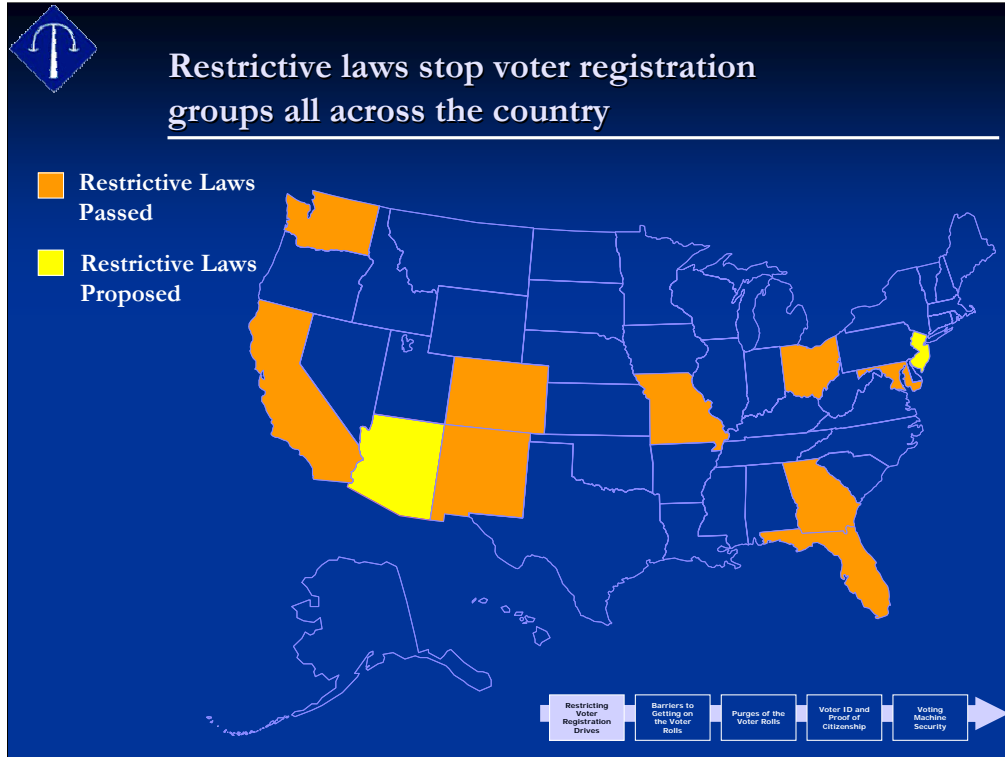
Restrictive laws stop voter registration groups all across the country

Restrictive Laws Passed

Restrictive Laws Proposed

Restricting Voter Registration Drives

Barriers to Getting on the Voter Rolls

Purges of the Voter Rolls

Voter ID and Proof of Citizenship

Voting Machine Security